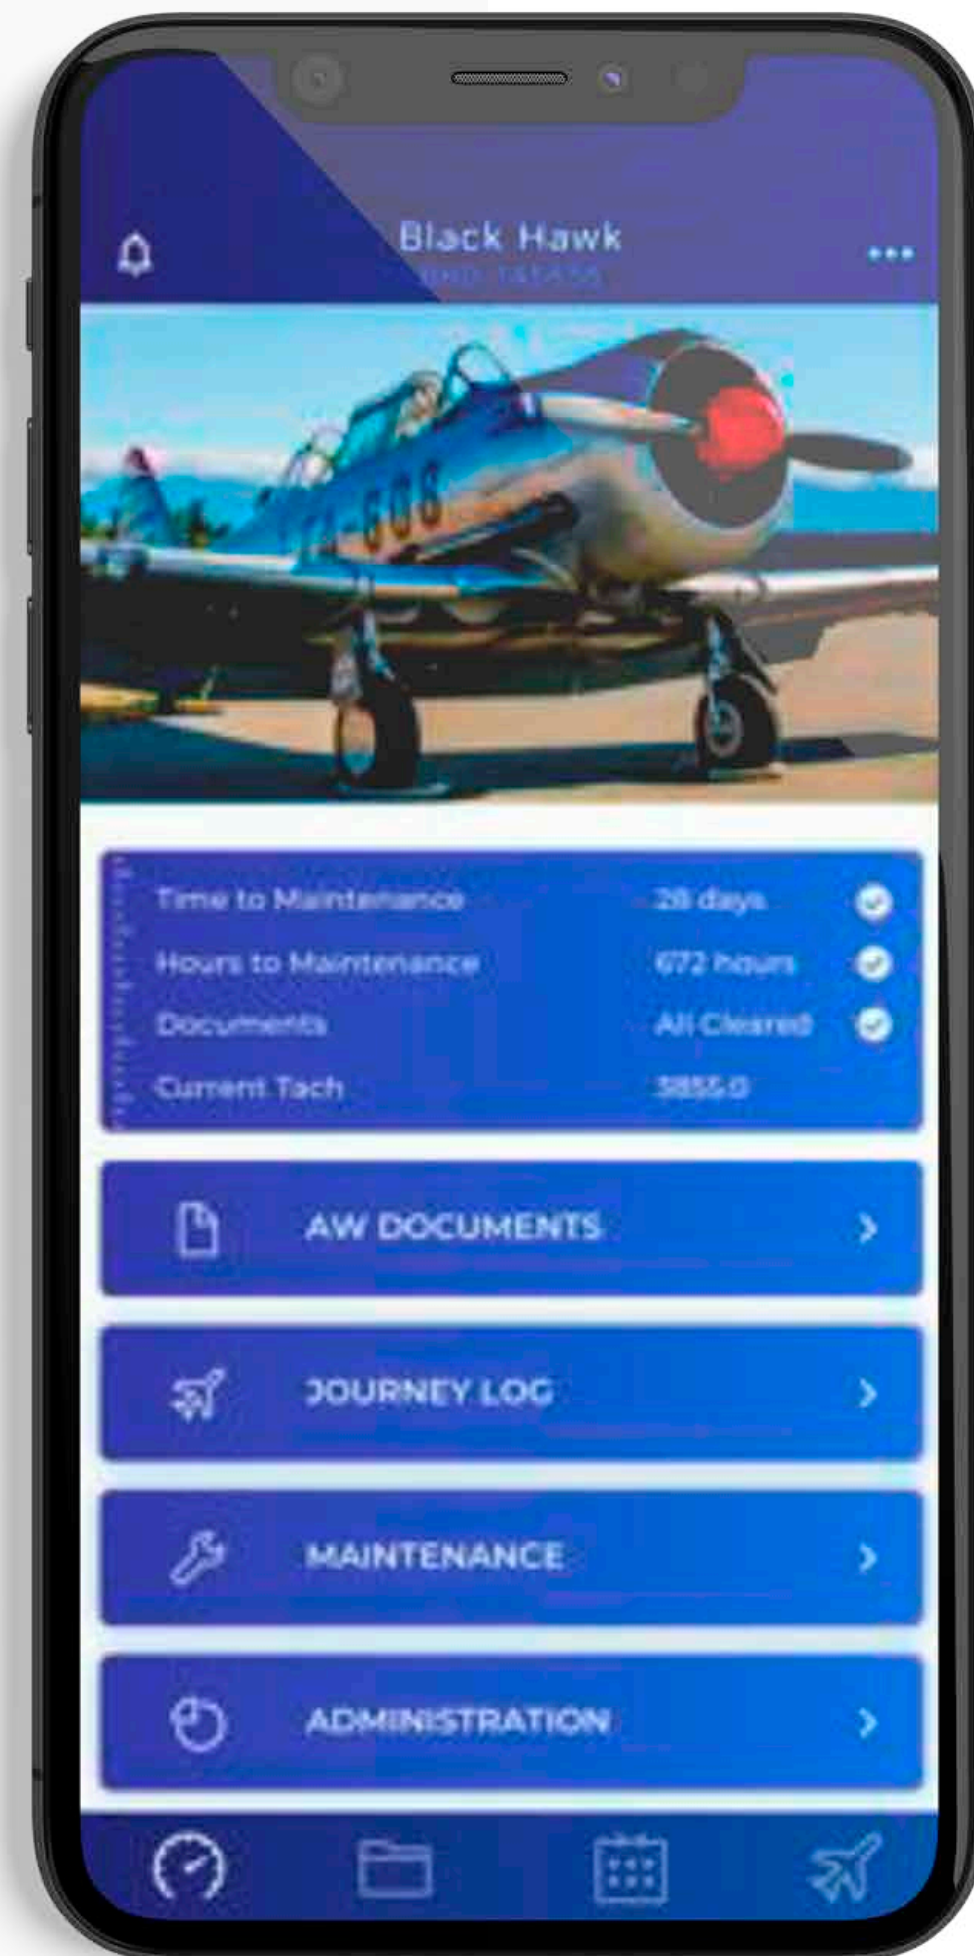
Black Hawk
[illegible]

-608

| Time to Maintenance | 28 days |
|---|---|
| Hours to Maintenance | 672 hours |
| Documents | All Cleared |
| Current Tach | 3855.0 |

AW DOCUMENTS >

JOURNEY LOG >

MAINTENANCE >

ADMINISTRATION >